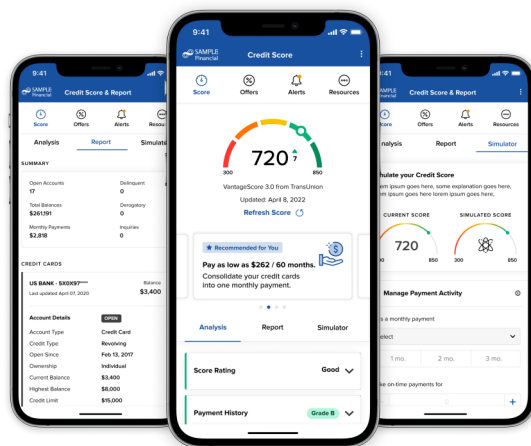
9:41

SAMPLE Financial
Credit Score & Report

Score
Offers
Alerts
Resou

Analysis
Report
Simulato

SUMMARY

Open Accounts
17
Delinquent
0

Total Balances
$261,191
Derogatory
0

Monthly Payments
$2,818
Inquiries
0

CREDIT CARDS

US BANK - 5X0X97
Last updated April 07, 2020
Balance
$3,400

Account Details
OPEN

Account Type
Credit Card
Credit Type
Revolving
Open Since
Feb 13, 2017
Ownership
Individual
Current Balance
$3,400
Highest Balance
$8,000
Credit Limit
$15,000

9:41

SAMPLE Financial
Credit Score

Score
Offers
Alerts
Resources

720 7
300
850

VantageScore 3.0 from TransUnion

Updated: April 8, 2022

Refresh Score

Recommended for You

Pay as low as $262 / 60 months.
Consolidate your credit cards into one monthly payment.

Analysis
Report
Simulator

Score Rating
Good

Payment History
Grade B

9:41

Credit Score & Report

Offers
Alerts
Resources

nalysis
Report
Simulator

ulate your Credit Score
em ipsum goes here, some explanation goes here, em ipsum goes here.

CURRENT SCORE
720
850

SIMULATED SCORE
300
850

Manage Payment Activity

a monthly payment
elect

1 mo.
2 mo.
3 mo.

ke on-time payments for